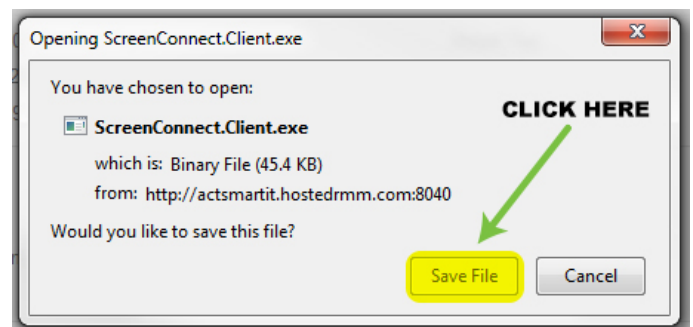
Opening ScreenConnect.Client.exe

You have chosen to open:

ScreenConnect.Client.exe

which is: Binary File (45.4 KB)

from: http://actsmartit.hostedrmm.com:8040

CLICK HERE

Would you like to save this file?

Save File

Cancel